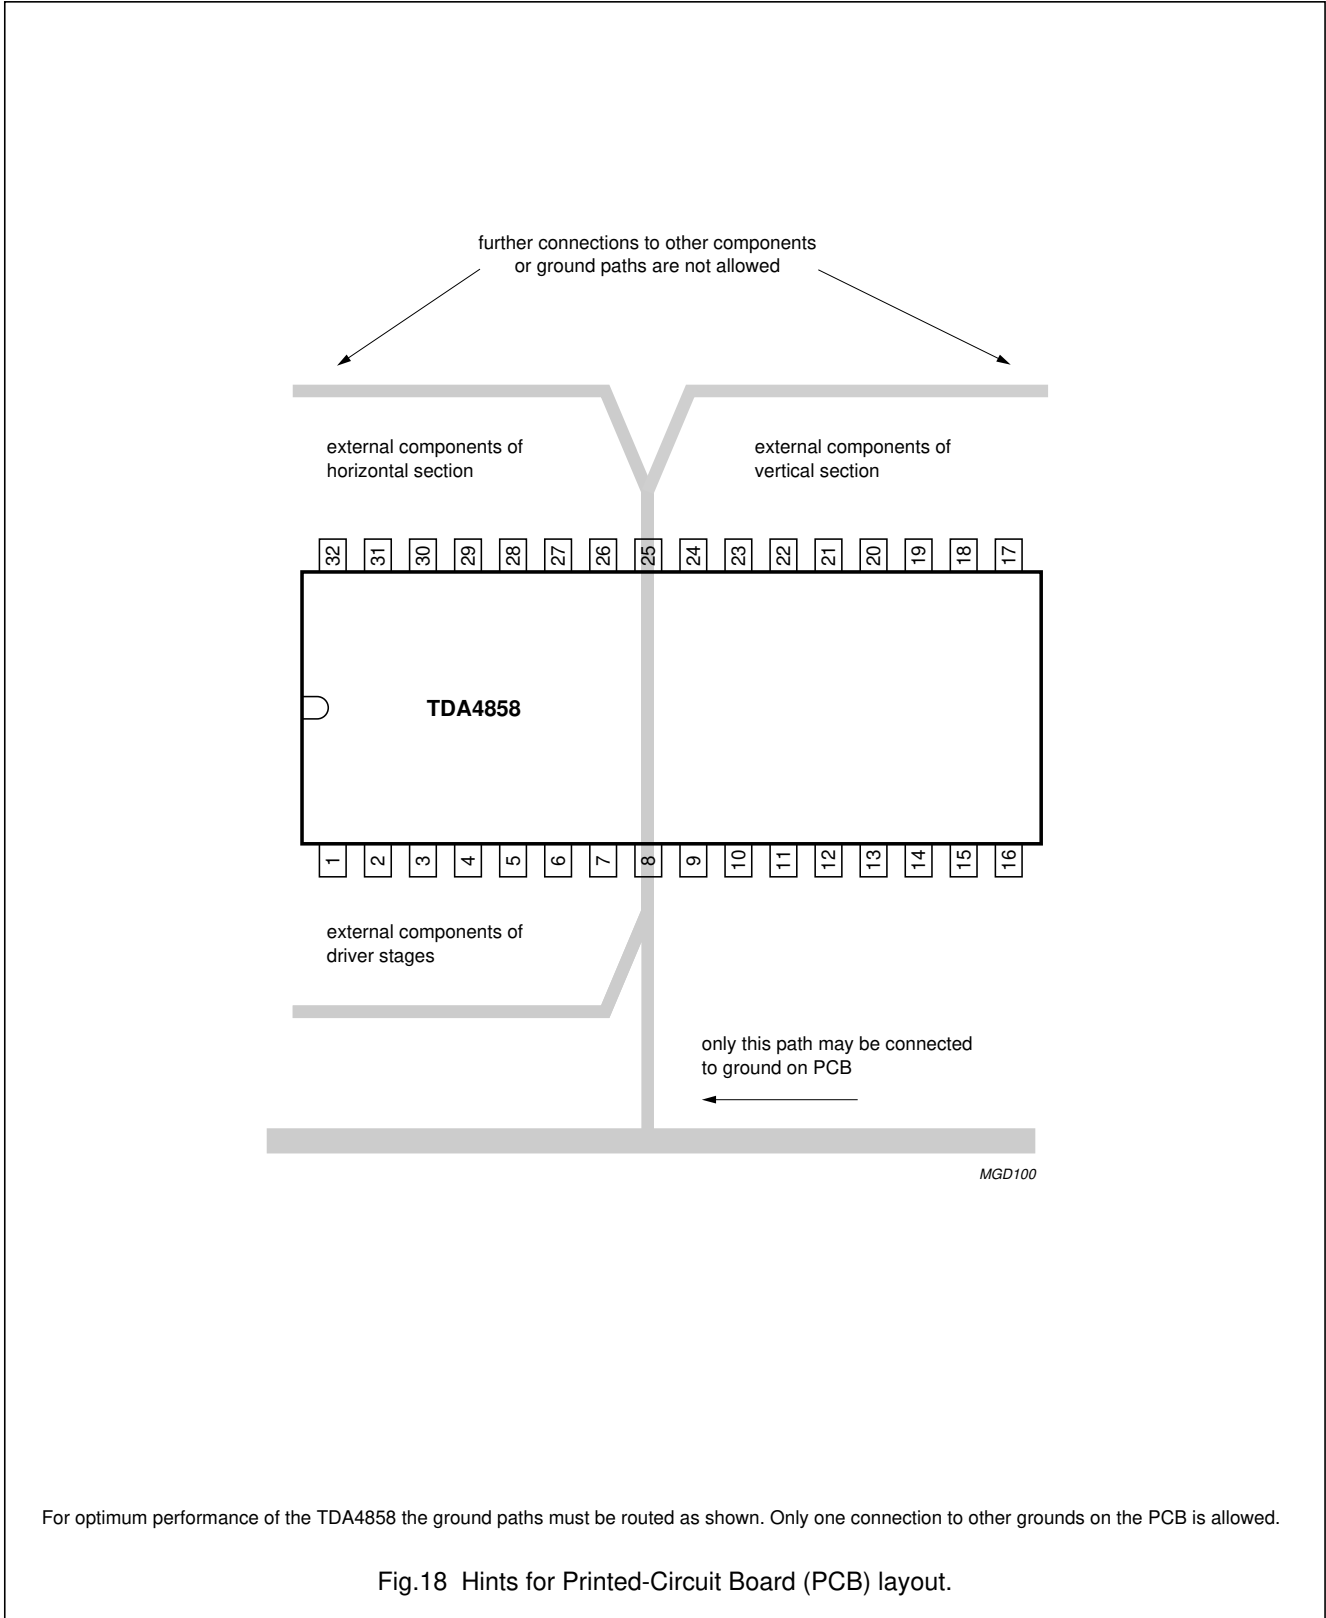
further connections to other components or ground paths are not allowed

external components of horizontal section

external components of vertical section

32 31 30 29 28 27 26 25 24 23 22 21 20 19 18 17

TDA4858

1 2 3 4 5 6 7 8 9 10 11 12 13 14 15 16

external components of driver stages

only this path may be connected to ground on PCB

MGD100

For optimum performance of the TDA4858 the ground paths must be routed as shown. Only one connection to other grounds on the PCB is allowed.

Fig.18 Hints for Printed-Circuit Board (PCB) layout.